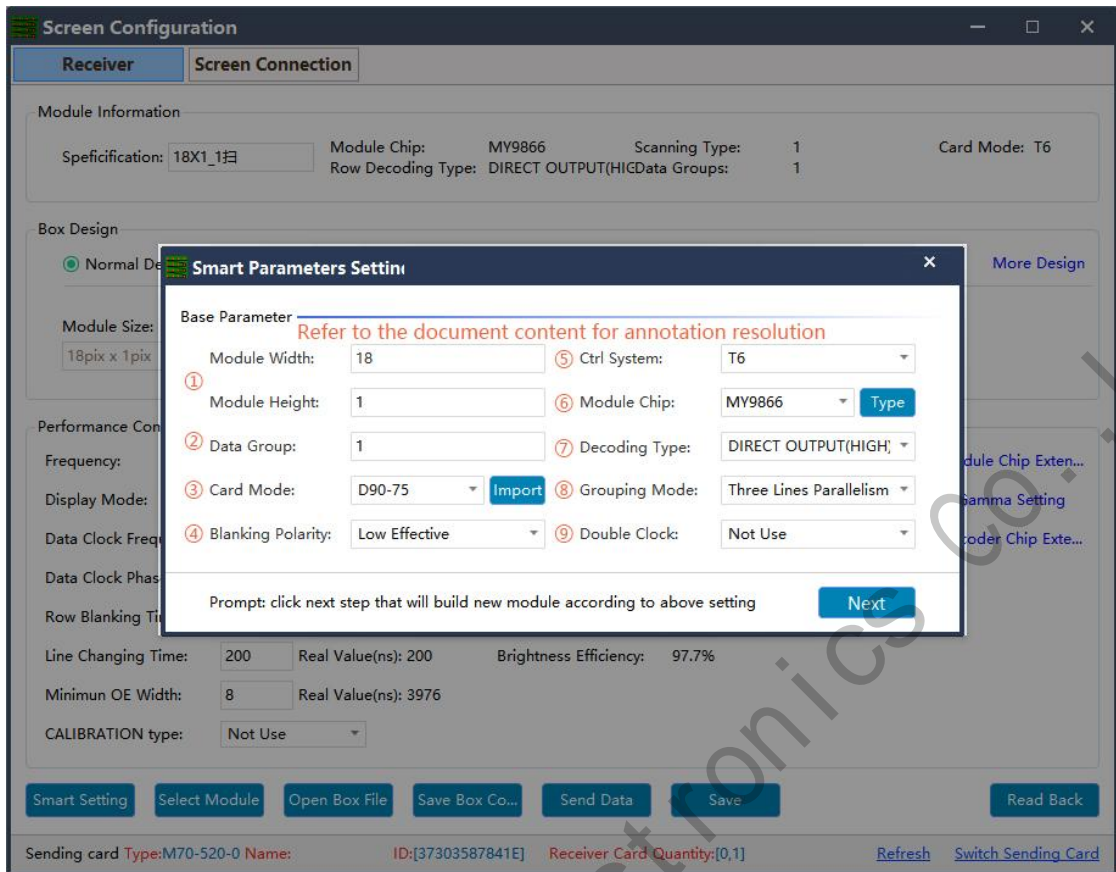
Screen Configuration

Receiver | Screen Connection

Module Information

Speficification: 18X1_1扫

Module Chip: MY9866
Row Decoding Type: DIRECT OUTPUT(HIGData Groups: 1
Scanning Type: 1

Card Mode: T6

Box Design

Normal De

More Design

Module Size:
18pix x 1pix

Performance Con
Frequency:
Display Mode:
Data Clock Freq
Data Clock Phas
Row Blanking Ti

dule Chip Exten...
amma Setting
coder Chip Exte...

Smart Parameters Settin

Base Parameter
Refer to the document content for annotation resolution

① Module Width: 18
Module Height: 1
② Data Group: 1
③ Card Mode: D90-75 Import
④ Blanking Polarity: Low Effective
⑤ Ctrl System: T6
⑥ Module Chip: MY9866 Type
⑦ Decoding Type: DIRECT OUTPUT(HIGH)
⑧ Grouping Mode: Three Lines Parallelism
⑨ Double Clock: Not Use

Prompt: click next step that will build new module according to above setting

Next

Line Changing Time: 200 Real Value(ns): 200
Brightness Efficiency: 97.7%
Minimun OE Width: 8 Real Value(ns): 3976
CALIBRATION type: Not Use

Smart Setting | Select Module | Open Box File | Save Box Co... | Send Data | Save | Read Back

Sending card Type:M70-520-0 Name: ID:[37303587841E] Receiver Card Quantity:[0,1] Refresh Switch Sending Card

ctronics co.,